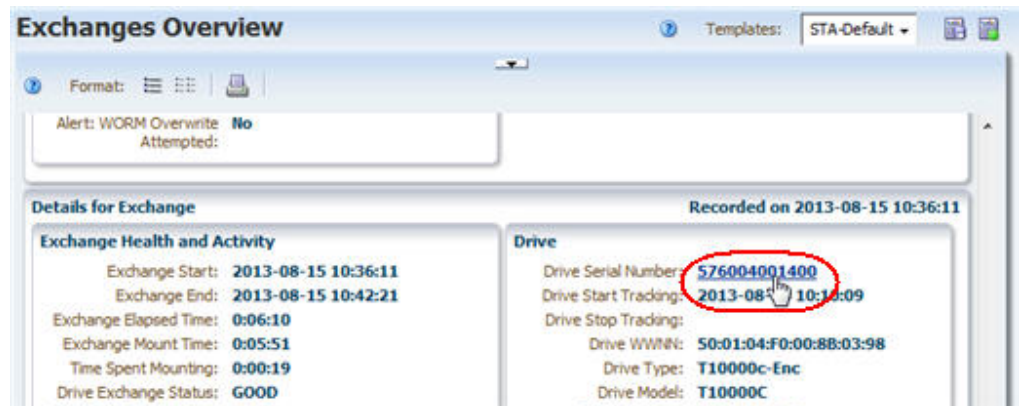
Exchanges Overview

Templates: STA-Default

Format:

Alert: WORM Overwrite Attempted: No

Details for Exchange

Recorded on 2013-08-15 10:36:11

Exchange Health and Activity

Exchange Start: 2013-08-15 10:36:11

Exchange End: 2013-08-15 10:42:21

Exchange Elapsed Time: 0:06:10

Exchange Mount Time: 0:05:51

Time Spent Mounting: 0:00:19

Drive Exchange Status: GOOD

Drive

Drive Serial Number: 576004001400

Drive Start Tracking: 2013-08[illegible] 10:1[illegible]:09

Drive Stop Tracking:

Drive WWNN: 50:01:04:F0:00:8B:03:98

Drive Type: T10000c-Enc

Drive Model: T10000C